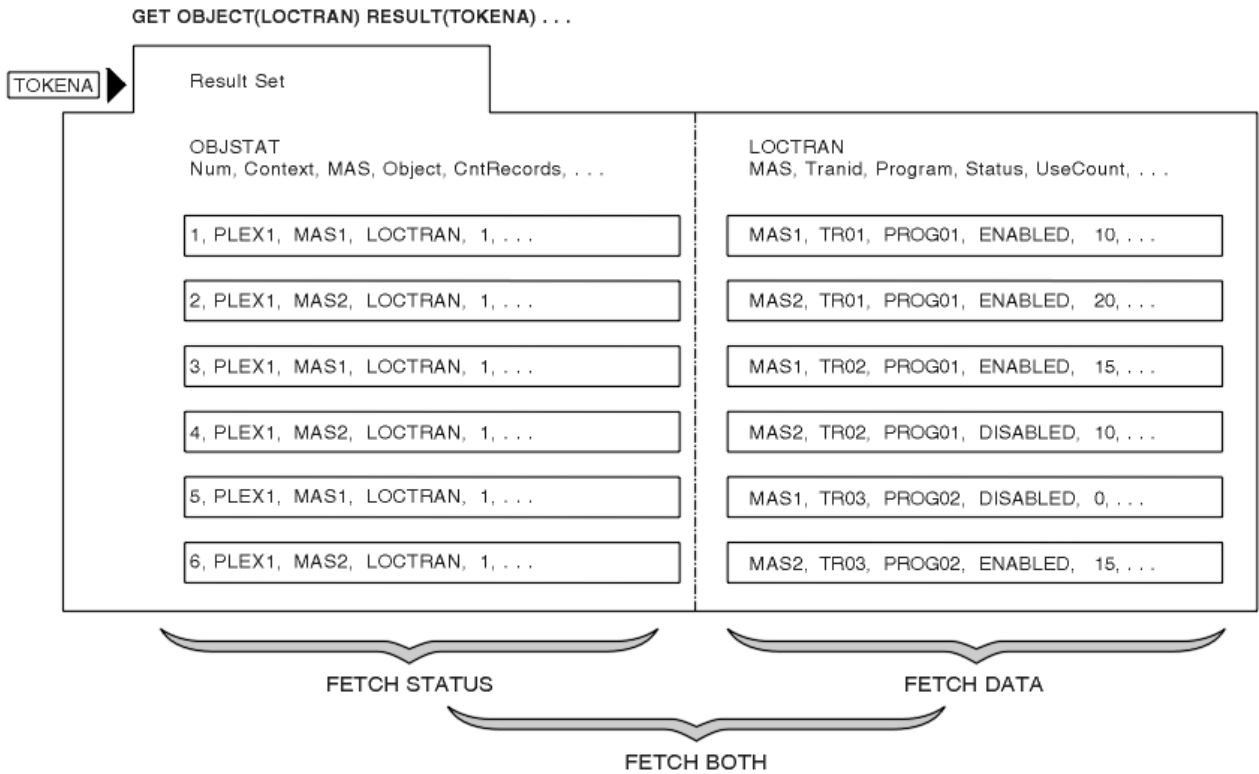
GET OBJECT(LOCTRAN) RESULT(TOKENA) . . .

TOKENA

Result Set

OBJSTAT
Num, Context, MAS, Object, CntRecords, . . .

1, PLEX1, MAS1, LOCTRAN, 1, . . .

2, PLEX1, MAS2, LOCTRAN, 1, . . .

3, PLEX1, MAS1, LOCTRAN, 1, . . .

4, PLEX1, MAS2, LOCTRAN, 1, . . .

5, PLEX1, MAS1, LOCTRAN, 1, . . .

6, PLEX1, MAS2, LOCTRAN, 1, . . .

LOCTRAN
MAS, Tranid, Program, Status, UseCount, . . .

MAS1, TR01, PROG01, ENABLED, 10, . . .

MAS2, TR01, PROG01, ENABLED, 20, . . .

MAS1, TR02, PROG01, ENABLED, 15, . . .

MAS2, TR02, PROG01, DISABLED, 10, . . .

MAS1, TR03, PROG02, DISABLED, 0, . . .

MAS2, TR03, PROG02, ENABLED, 15, . . .

FETCH STATUS

FETCH DATA

FETCH BOTH